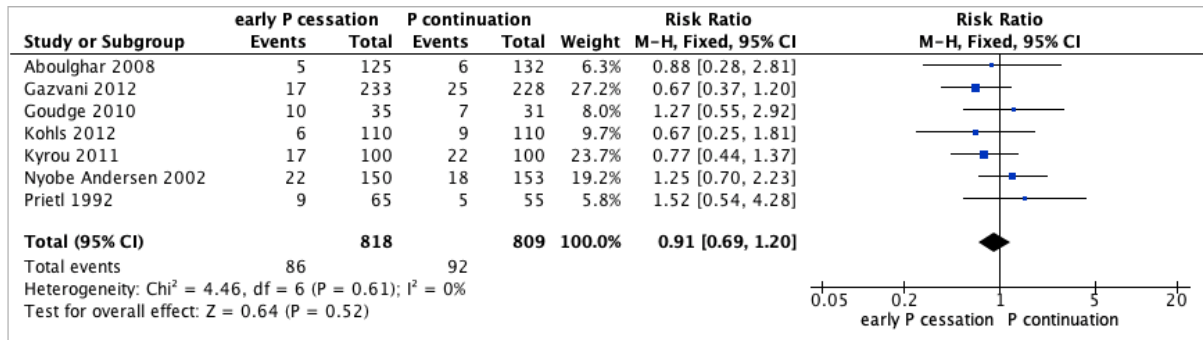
| Study or Subgroup | early P cessation Events | early P cessation Total | P continuation Events | P continuation Total | Weight | Risk Ratio M-H, Fixed, 95% CI |
|---|---|---|---|---|---|---|
| Aboulghar 2008 | 5 | 125 | 6 | 132 | 6.3% | 0.88 [0.28, 2.81] |
| Gazvani 2012 | 17 | 233 | 25 | 228 | 27.2% | 0.67 [0.37, 1.20] |
| Goudge 2010 | 10 | 35 | 7 | 31 | 8.0% | 1.27 [0.55, 2.92] |
| Kohls 2012 | 6 | 110 | 9 | 110 | 9.7% | 0.67 [0.25, 1.81] |
| Kyrou 2011 | 17 | 100 | 22 | 100 | 23.7% | 0.77 [0.44, 1.37] |
| Nyobe Andersen 2002 | 22 | 150 | 18 | 153 | 19.2% | 1.25 [0.70, 2.23] |
| Prietl 1992 | 9 | 65 | 5 | 55 | 5.8% | 1.52 [0.54, 4.28] |
| **Total (95% CI)** | | **818** | | **809** | **100.0%** | **0.91 [0.69, 1.20]** |
| Total events | 86 | | 92 | | | |

Heterogeneity: Chi² = 4.46, df = 6 (P = 0.61); I² = 0%
Test for overall effect: Z = 0.64 (P = 0.52)

Risk Ratio
M-H, Fixed, 95% CI

0.05 0.2 1 5 20
early P cessation P continuation